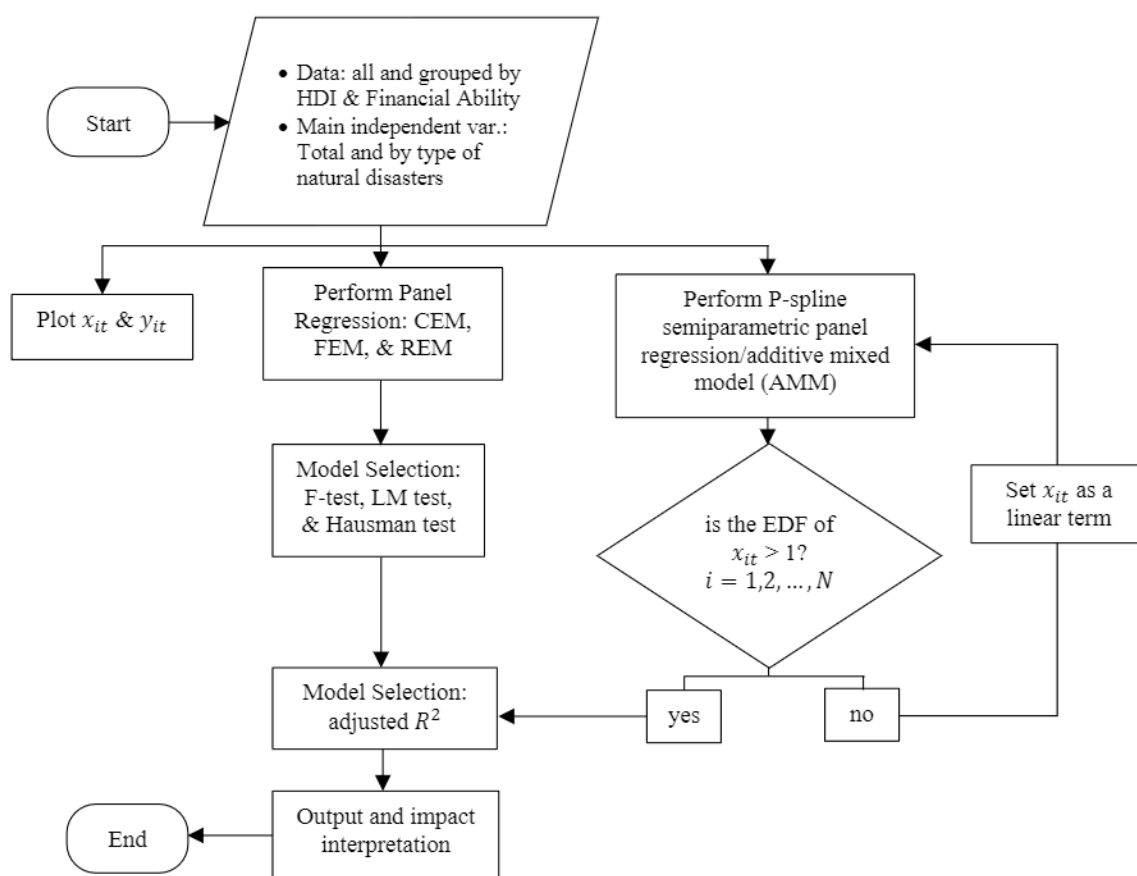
Start

• Data: all and grouped by HDI & Financial Ability
• Main independent var.: Total and by type of natural disasters

Plot $x_{it}$ & $y_{it}$

Perform Panel Regression: CEM, FEM, & REM

Perform P-spline semiparametric panel regression/additive mixed model (AMM)

Model Selection: F-test, LM test, & Hausman test

is the EDF of $x_{it} > 1$? $i = 1,2,\dots,N$

Set $x_{it}$ as a linear term

Model Selection: adjusted $R^2$

yes

no

Output and impact interpretation

End